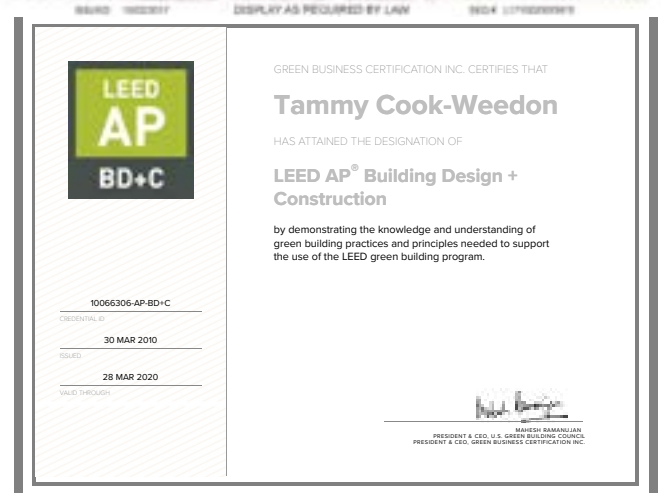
ISSUED 10/22/2017 DISPLAY AS REQUIRED BY LAW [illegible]

LEED AP BD+C

GREEN BUSINESS CERTIFICATION INC. CERTIFIES THAT

Tammy Cook-Weedon

HAS ATTAINED THE DESIGNATION OF

LEED AP® Building Design + Construction

by demonstrating the knowledge and understanding of green building practices and principles needed to support the use of the LEED green building program.

10066306-AP-BD+C
CREDENTIAL ID

30 MAR 2010
ISSUED

28 MAR 2020
VALID THROUGH

MAHESH RAMANUJAN
PRESIDENT & CEO, U.S. GREEN BUILDING COUNCIL
PRESIDENT & CEO, GREEN BUSINESS CERTIFICATION INC.